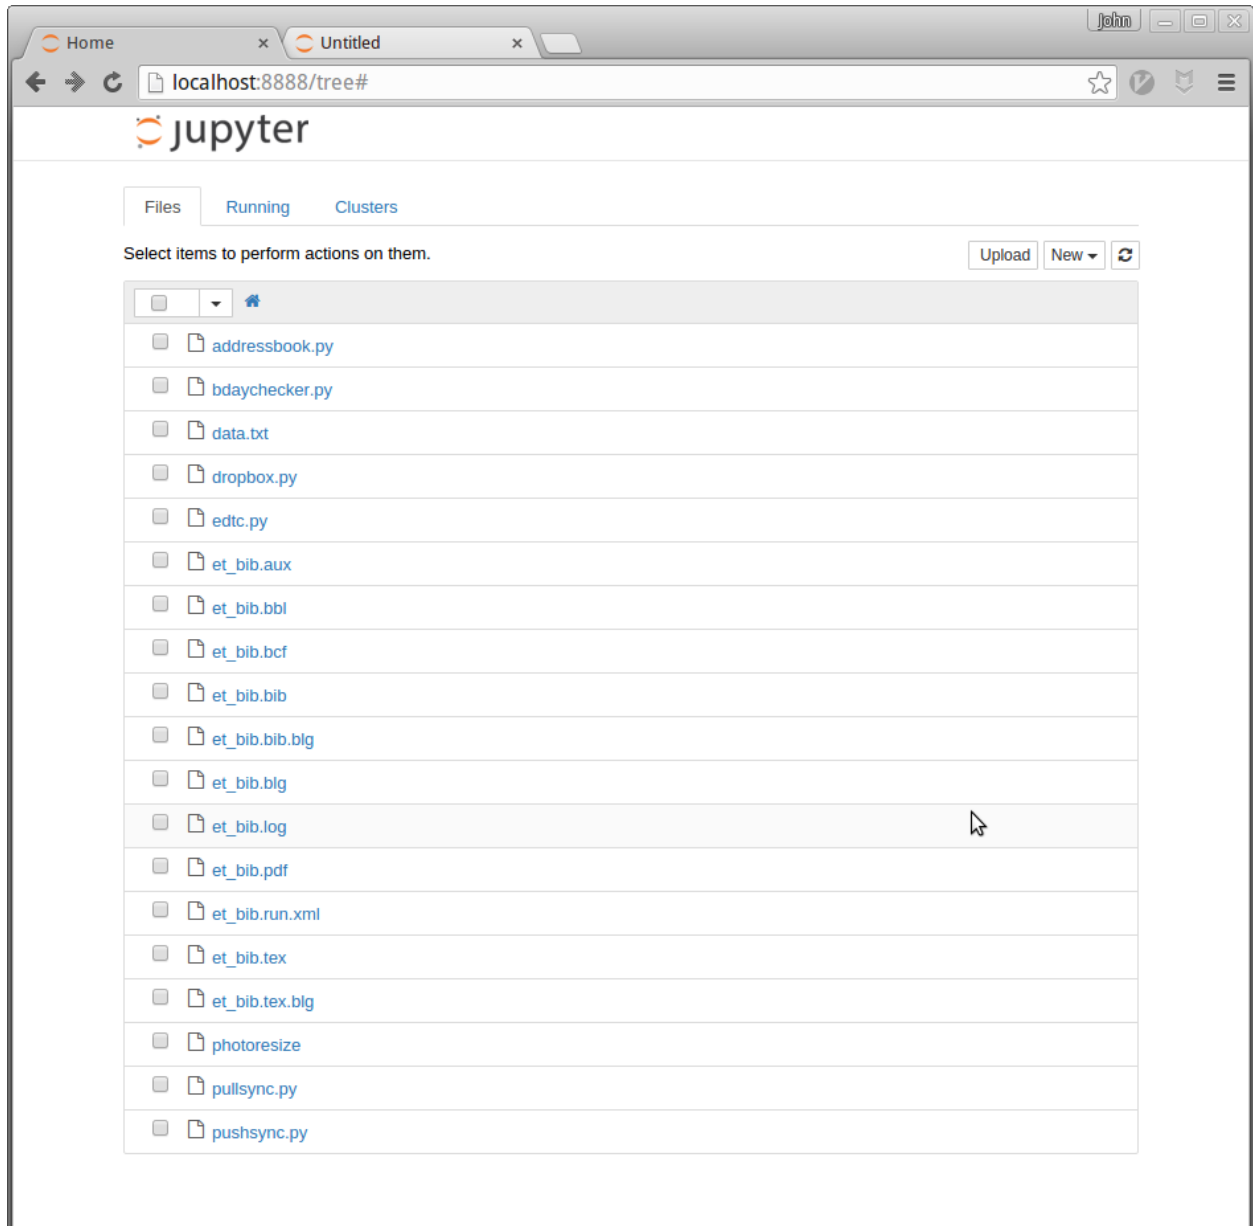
John

Home ×
Untitled ×

localhost:8888/tree#

jupyter

Files
Running
Clusters

Select items to perform actions on them.

Upload
New

addressbook.py
bdaychecker.py
data.txt
dropbox.py
edtc.py
et_bib.aux
et_bib.bbl
et_bib.bcf
et_bib.bib
et_bib.bib.blg
et_bib.blg
et_bib.log
et_bib.pdf
et_bib.run.xml
et_bib.tex
et_bib.tex.blg
photoresize
pullsync.py
pushsync.py